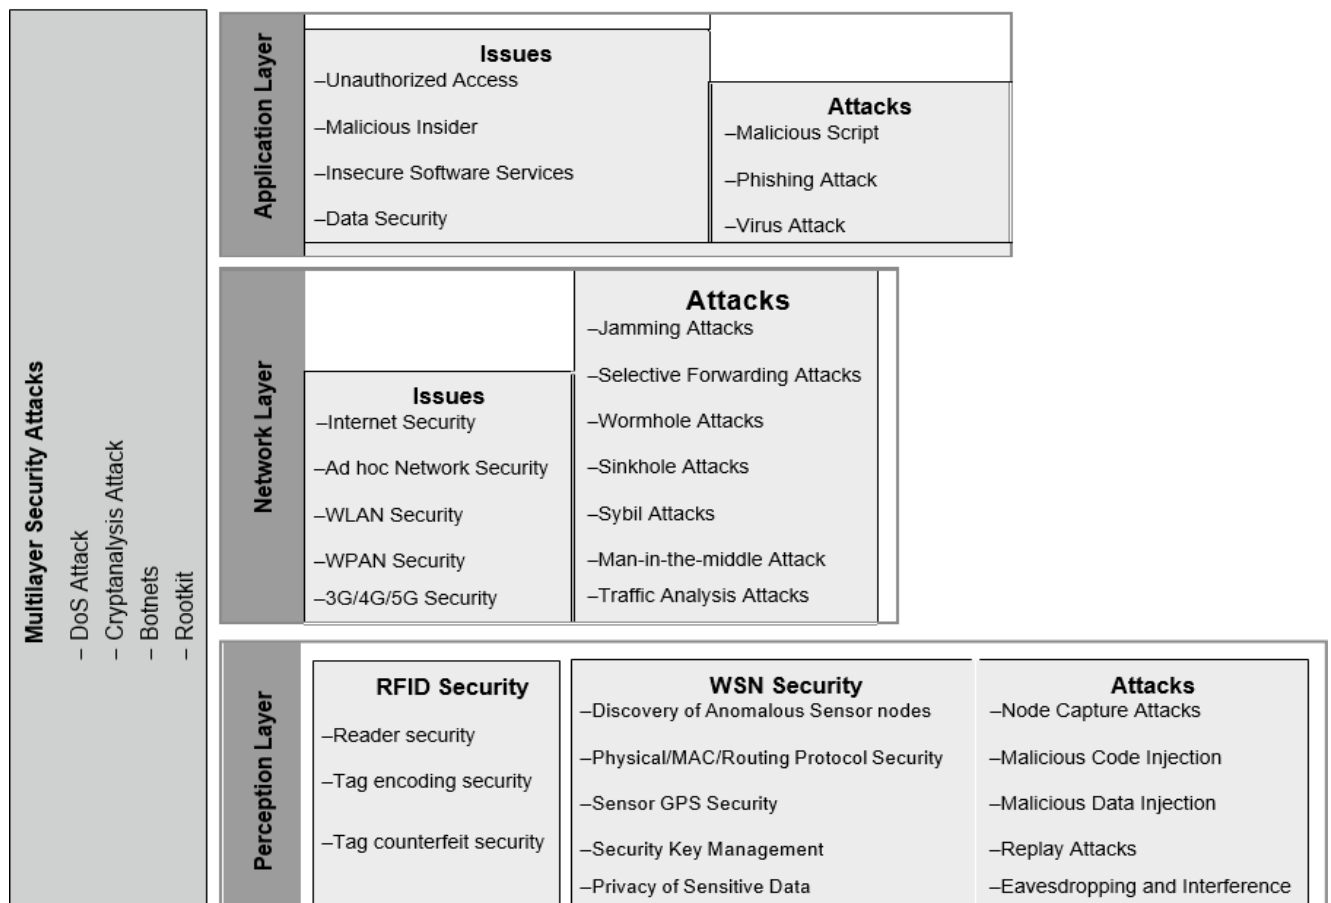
Multilayer Security Attacks
– DoS Attack
– Cryptanalysis Attack
– Botnets
– Rootkit

Application Layer

Issues
–Unauthorized Access
–Malicious Insider
–Insecure Software Services
–Data Security

Attacks
–Malicious Script
–Phishing Attack
–Virus Attack

Network Layer

Issues
–Internet Security
–Ad hoc Network Security
–WLAN Security
–WPAN Security
–3G/4G/5G Security

Attacks
–Jamming Attacks
–Selective Forwarding Attacks
–Wormhole Attacks
–Sinkhole Attacks
–Sybil Attacks
–Man-in-the-middle Attack
–Traffic Analysis Attacks

Perception Layer

RFID Security
–Reader security
–Tag encoding security
–Tag counterfeit security

WSN Security
–Discovery of Anomalous Sensor nodes
–Physical/MAC/Routing Protocol Security
–Sensor GPS Security
–Security Key Management
–Privacy of Sensitive Data

Attacks
–Node Capture Attacks
–Malicious Code Injection
–Malicious Data Injection
–Replay Attacks
–Eavesdropping and Interference